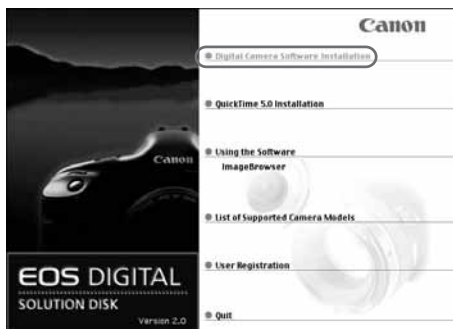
Canon

Canon

EOS DIGITAL
SOLUTION DISK
Version 2.0

Digital Camera Software Installation

QuickTime 5.0 Installation

Using the Software
ImageBrowser

List of Supported Camera Models

User Registration

Quit